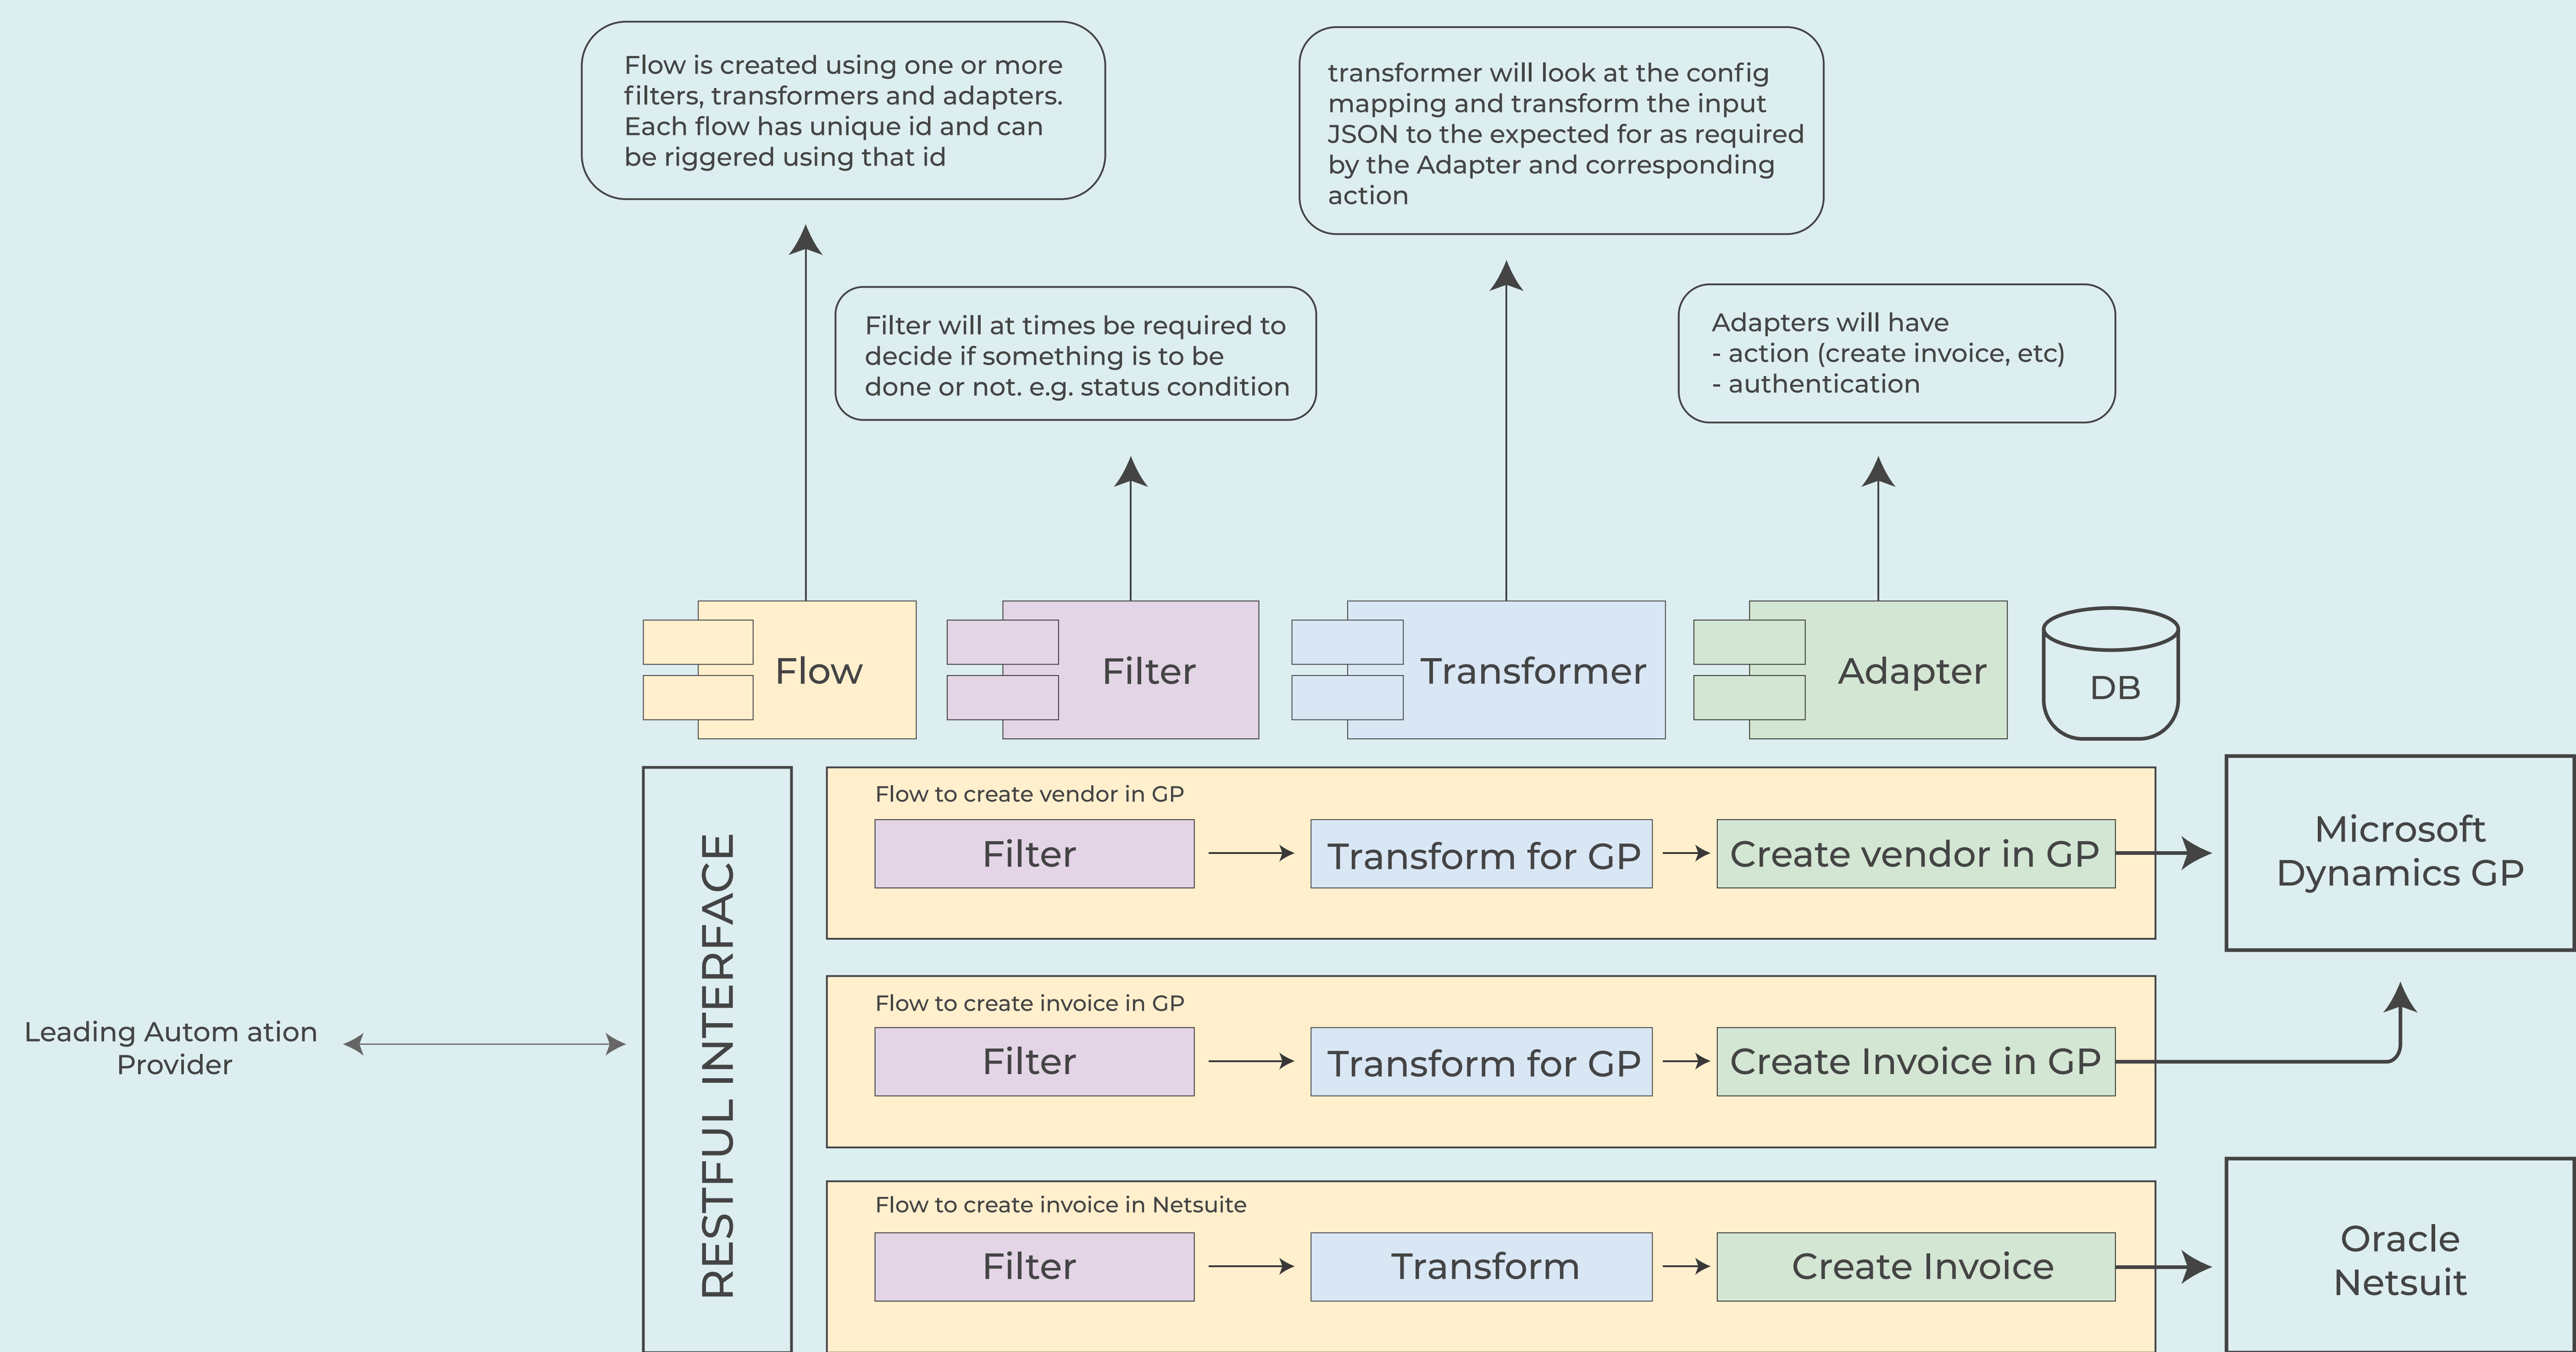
Flow is created using one or more filters, transformers and adapters. Each flow has unique id and can be riggered using that id

transformer will look at the config mapping and transform the input JSON to the expected for as required by the Adapter and corresponding action

Filter will at times be required to decide if something is to be done or not. e.g. status condition

Adapters will have
- action (create invoice, etc)
- authentication

Flow

Filter

Transformer

Adapter

DB

RESTFUL INTERFACE

Flow to create vendor in GP

Filter

Transform for GP

Create vendor in GP

Microsoft Dynamics GP

Flow to create invoice in GP

Filter

Transform for GP

Create Invoice in GP

Leading Autom ation Provider

Flow to create invoice in Netsuite

Filter

Transform

Create Invoice

Oracle Netsuit